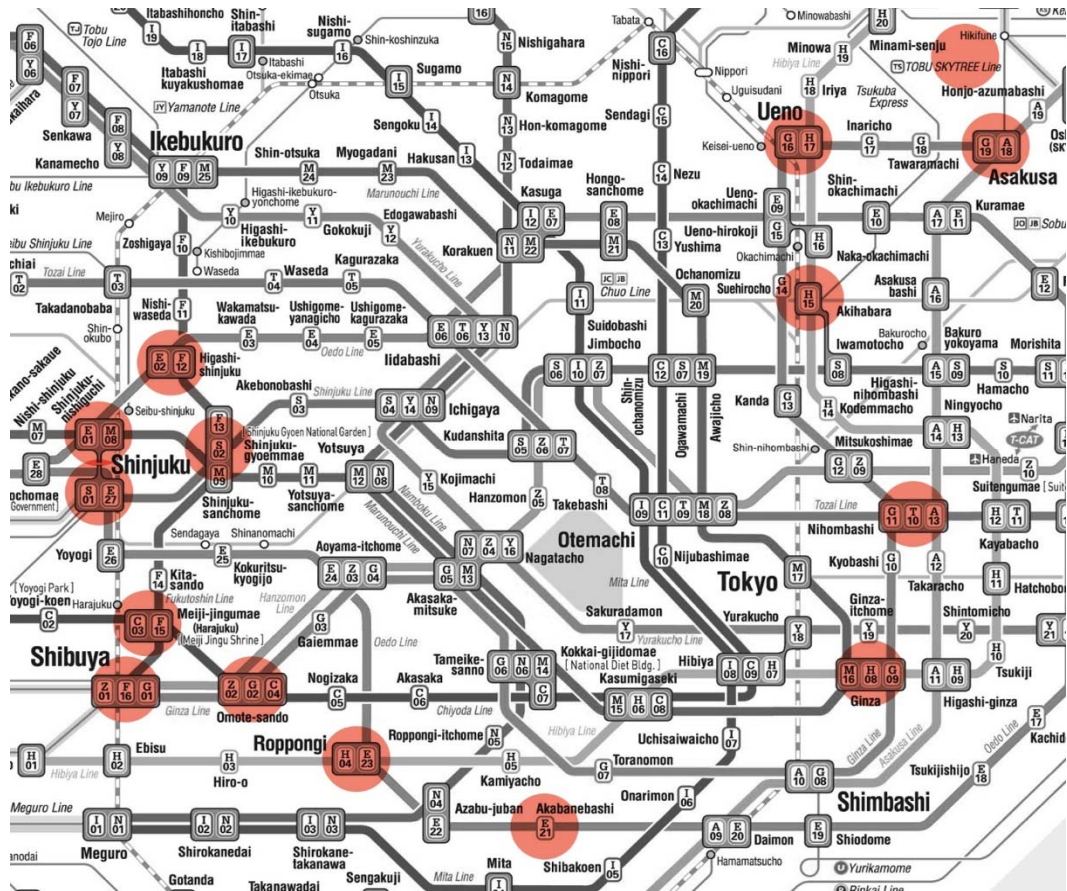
Tobu Tojo Line
Itabashihoncho
Shin-itabashi
Nishi-sugamo
Shin-koshinzuka
Nishigahara
Tabata
Minowabashi
Minowa
Minami-senju
Hikifune
Itabashi
Itabashi kuyakushomae
Otsuka-ekimae
Otsuka
Sugamo
Komagome
Nishi-nippori
Nippori
Uguisudani
Hibiya Line
Iriya
Tsukuba Express
TOBU SKYTREE Line
Honjo-azumabashi
Yamanote Line
Sengoku
Hon-komagome
Sendagi
Ueno
Keisei-ueno
Inaricho
Tawaramachi
Asakusa
Senkawa
Kanamecho
Ikebukuro
Tobu Ikebukuro Line
Shin-otsuka
Myogadani
Hakusan
Todaimae
Hongo-sanchome
Nezu
Shin-okachimachi
Kuramae
Higashi-ikebukuro-yonchome
Marunouchi Line
Kasuga
Ueno-okachimachi
Mejiro
Edogawabashi
Ueno-hirokoji
Sobu
Zoshigaya
Kishibojimmae
Higashi-ikebukuro
Gokokuji
Yushima
Naka-okachimachi
Okachimachi
Shinjuku Line
Waseda
Korakuen
Tozai Line
Waseda
Kagurazaka
Ochanomizu
Suehirocho
Asakusa bashi
Takadanobaba
Chuo Line
Akihabara
Shin-okubo
Nishi-waseda
Wakamatsu-kawada
Ushigome-yanagicho
Ushigome-kagurazaka
Suidobashi
Bakurocho
Bakuro yokoyama
Morishita
Jimbocho
Iwamotocho
Oedo Line
Iidabashi
Yurakucho Line
Higashi-shinjuku
Akebonobashi
Shinjuku Line
Shin-ochanomizu
Ogawamachi
Awajicho
Hamacho
Kanda
Higashi-nihombashi
Nishi-shinjuku
Seibu-shinjuku
Ichigaya
Kodemmacho
Ningyocho
Nishi-shinjuku-gochome
Shinjuku
Shinjuku Gyoen National Garden
Shinjuku-gyoemmae
Yotsuya
Kudanshita
Narita
T-CAT
Mitsukoshimae
Haneda
Shin-nihombashi
Tochomae
Government
Shinjuku-sanchome
Yotsuya-sanchome
Kojimachi
Namboku Line
Hanzomon
Takebashi
Suitengumae
Sendagaya
Shinanomachi
Otemachi
Tozai Line
Nihombashi
Yoyogi
Kokuritsu-kyogijo
Aoyama-itchome
Nagatacho
Nijubashimae
Kyobashi
Kayabacho
Yoyogi Park
Yoyogi-koen
Harajuku
Kita-sando
Fukutoshin Line
Meiji-jingumae (Harajuku)
Meiji Jingu Shrine
Hanzomon Line
Akasaka-mitsuke
Mita Line
Tokyo
Takaracho
Hatchobori
Sakuradamon
Yurakucho
Ginza-itchome
Shintomicho
Gaiemmae
Oedo Line
Yurakucho Line
Shibuya
Nogizaka
Akasaka
Tameike-sanno
Kokkai-gijidomae
National Diet Bldg.
Hibiya
Kasumigaseki
Tsukiji
Ginza Line
Omote-sando
Chiyoda Line
Hibiya Line
Ginza
Higashi-ginza
Roppongi
Roppongi-itchome
Uchisaiwaicho
Ginza Line
Asakusa Line
Oedo Line
Kachidoki
Ebisu
Hibiya Line
Hiro-o
Kamiyacho
Toranomon
Tsukijishijo
Meguro Line
Azabu-juban
Akabanebashi
Onarimon
Shimbashi
Meguro
Shirokanedai
Shirokane-takanawa
Mita
Shibakoen
Daimon
Shiodome
Hamamatsucho
Yurikamome
Gotanda
Takanawadai
Sengakuji
Mita Line
Rinkai Line